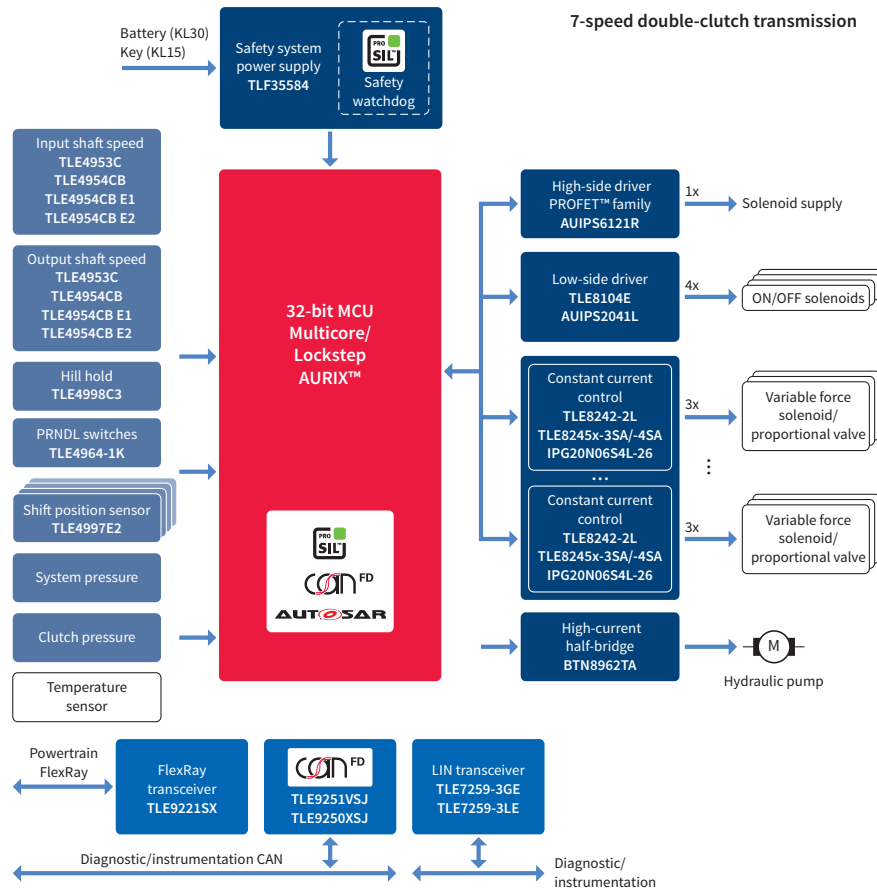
7-speed double-clutch transmission

Battery (KL30)
Key (KL15)

Safety system power supply
TLF35584

PRO SIL

Safety watchdog

Input shaft speed
TLE4953C
TLE4954CB
TLE4954CB E1
TLE4954CB E2

Output shaft speed
TLE4953C
TLE4954CB
TLE4954CB E1
TLE4954CB E2

Hill hold
TLE4998C3

PRNDL switches
TLE4964-1K

Shift position sensor
TLE4997E2

System pressure

Clutch pressure

Temperature sensor

32-bit MCU
Multicore/
Lockstep
AURIX™

PRO SIL

CAN FD

AUTOSAR

High-side driver
PROFET™ family
AUIPS6121R

1x

Solenoid supply

Low-side driver
TLE8104E
AUIPS2041L

4x

ON/OFF solenoids

Constant current control
TLE8242-2L
TLE8245x-3SA/-4SA
IPG20N06S4L-26

3x

Variable force solenoid/ proportional valve

...

Constant current control
TLE8242-2L
TLE8245x-3SA/-4SA
IPG20N06S4L-26

3x

Variable force solenoid/ proportional valve

High-current half-bridge
BTN8962TA

M

Hydraulic pump

Powertrain FlexRay

FlexRay transceiver
TLE9221SX

CAN FD
TLE9251VSJ
TLE9250XSJ

LIN transceiver
TLE7259-3GE
TLE7259-3LE

Diagnostic/instrumentation CAN

Diagnostic/ instrumentation